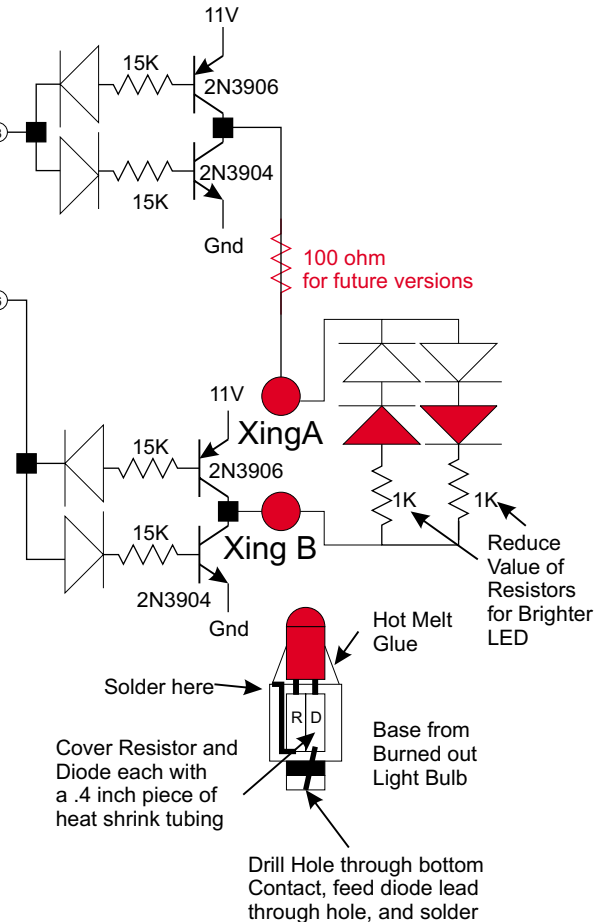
11V
15K
2N3906
2N3904
15K
Gnd
100 ohm
for future versions
11V
XingA
15K
2N3906
15K
Xing B
2N3904
Gnd
1K
1K
Reduce Value of Resistors for Brighter LED
Hot Melt Glue
Solder here
R
D
Base from Burned out Light Bulb
Cover Resistor and Diode each with a .4 inch piece of heat shrink tubing
Drill Hole through bottom Contact, feed diode lead through hole, and solder